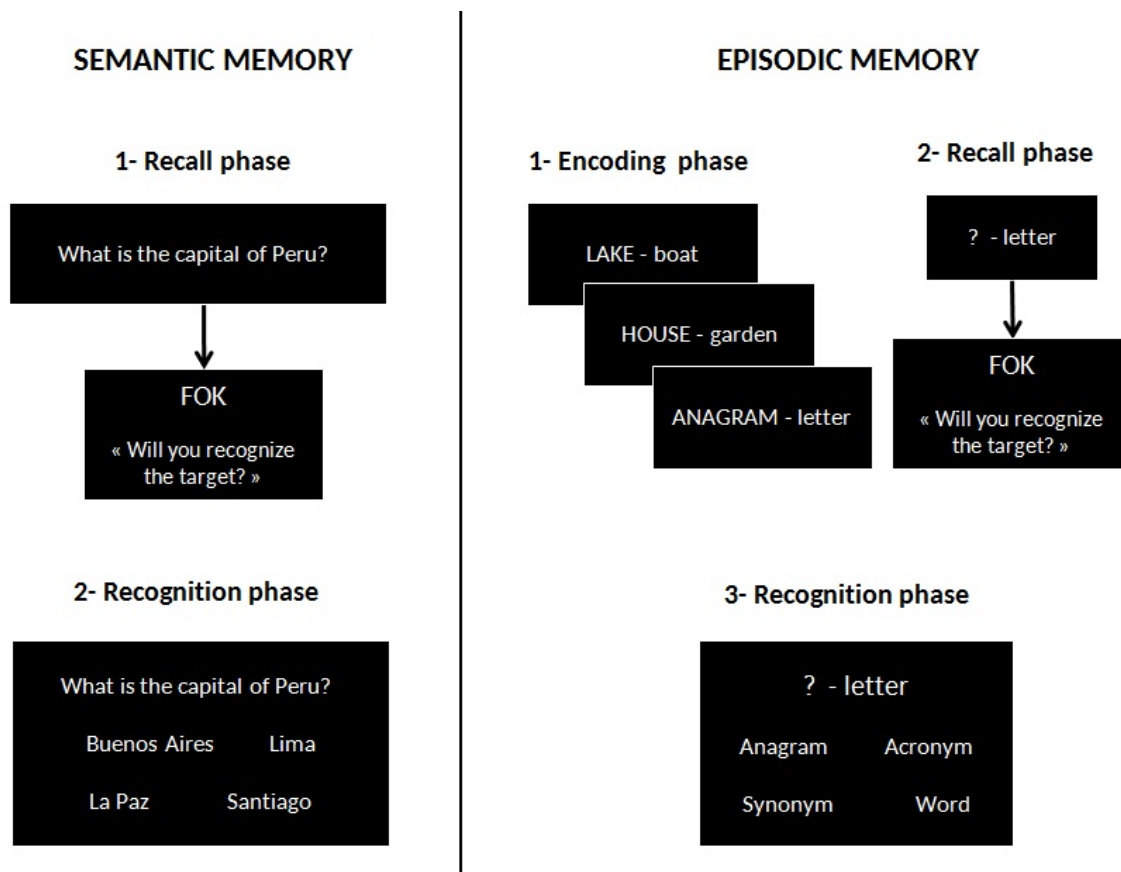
SEMANTIC MEMORY

1- Recall phase

What is the capital of Peru?

FOK

« Will you recognize the target? »

2- Recognition phase

What is the capital of Peru?

Buenos Aires Lima

La Paz Santiago

EPISODIC MEMORY

1- Encoding phase

LAKE - boat

HOUSE - garden

ANAGRAM - letter

2- Recall phase

? - letter

FOK

« Will you recognize the target? »

3- Recognition phase

? - letter

Anagram Acronym

Synonym Word